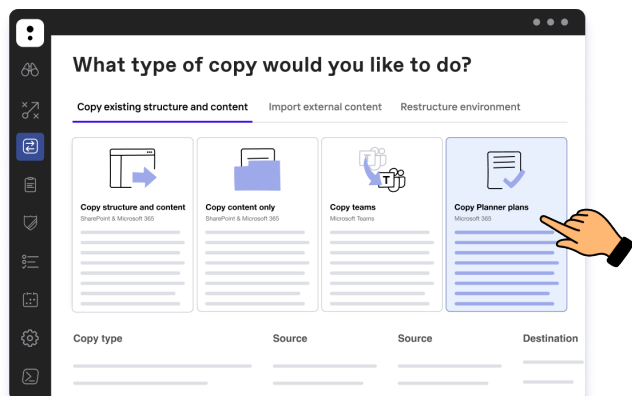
What type of copy would you like to do?

Copy existing structure and content | Import external content | Restructure environment

Copy structure and content
SharePoint & Microsoft 365

Copy content only
SharePoint & Microsoft 365

Copy teams
Microsoft Teams

Copy Planner plans
Microsoft 365

Copy type | Source | Source | Destination